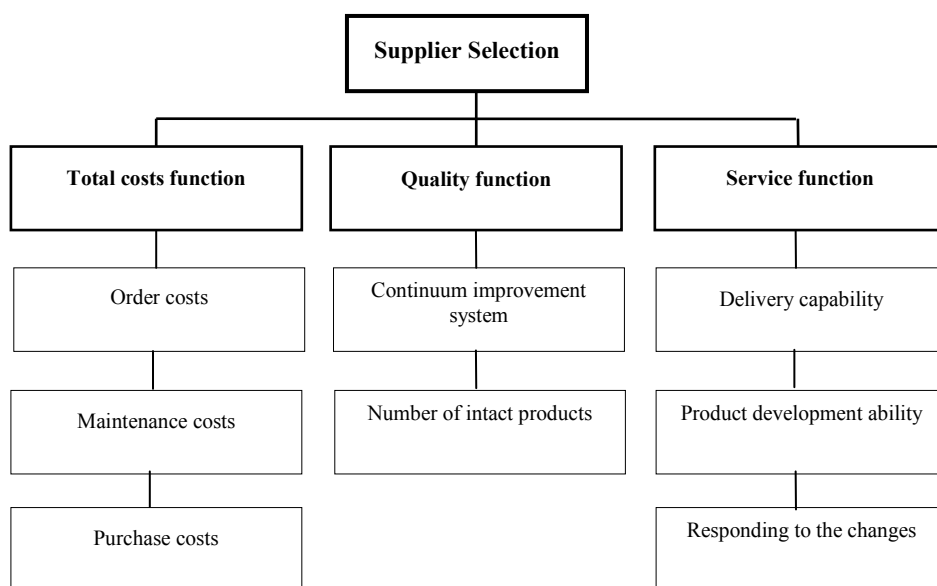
Supplier Selection

Total costs function

Order costs

Maintenance costs

Purchase costs

Quality function

Continuum improvement system

Number of intact products

Service function

Delivery capability

Product development ability

Responding to the changes